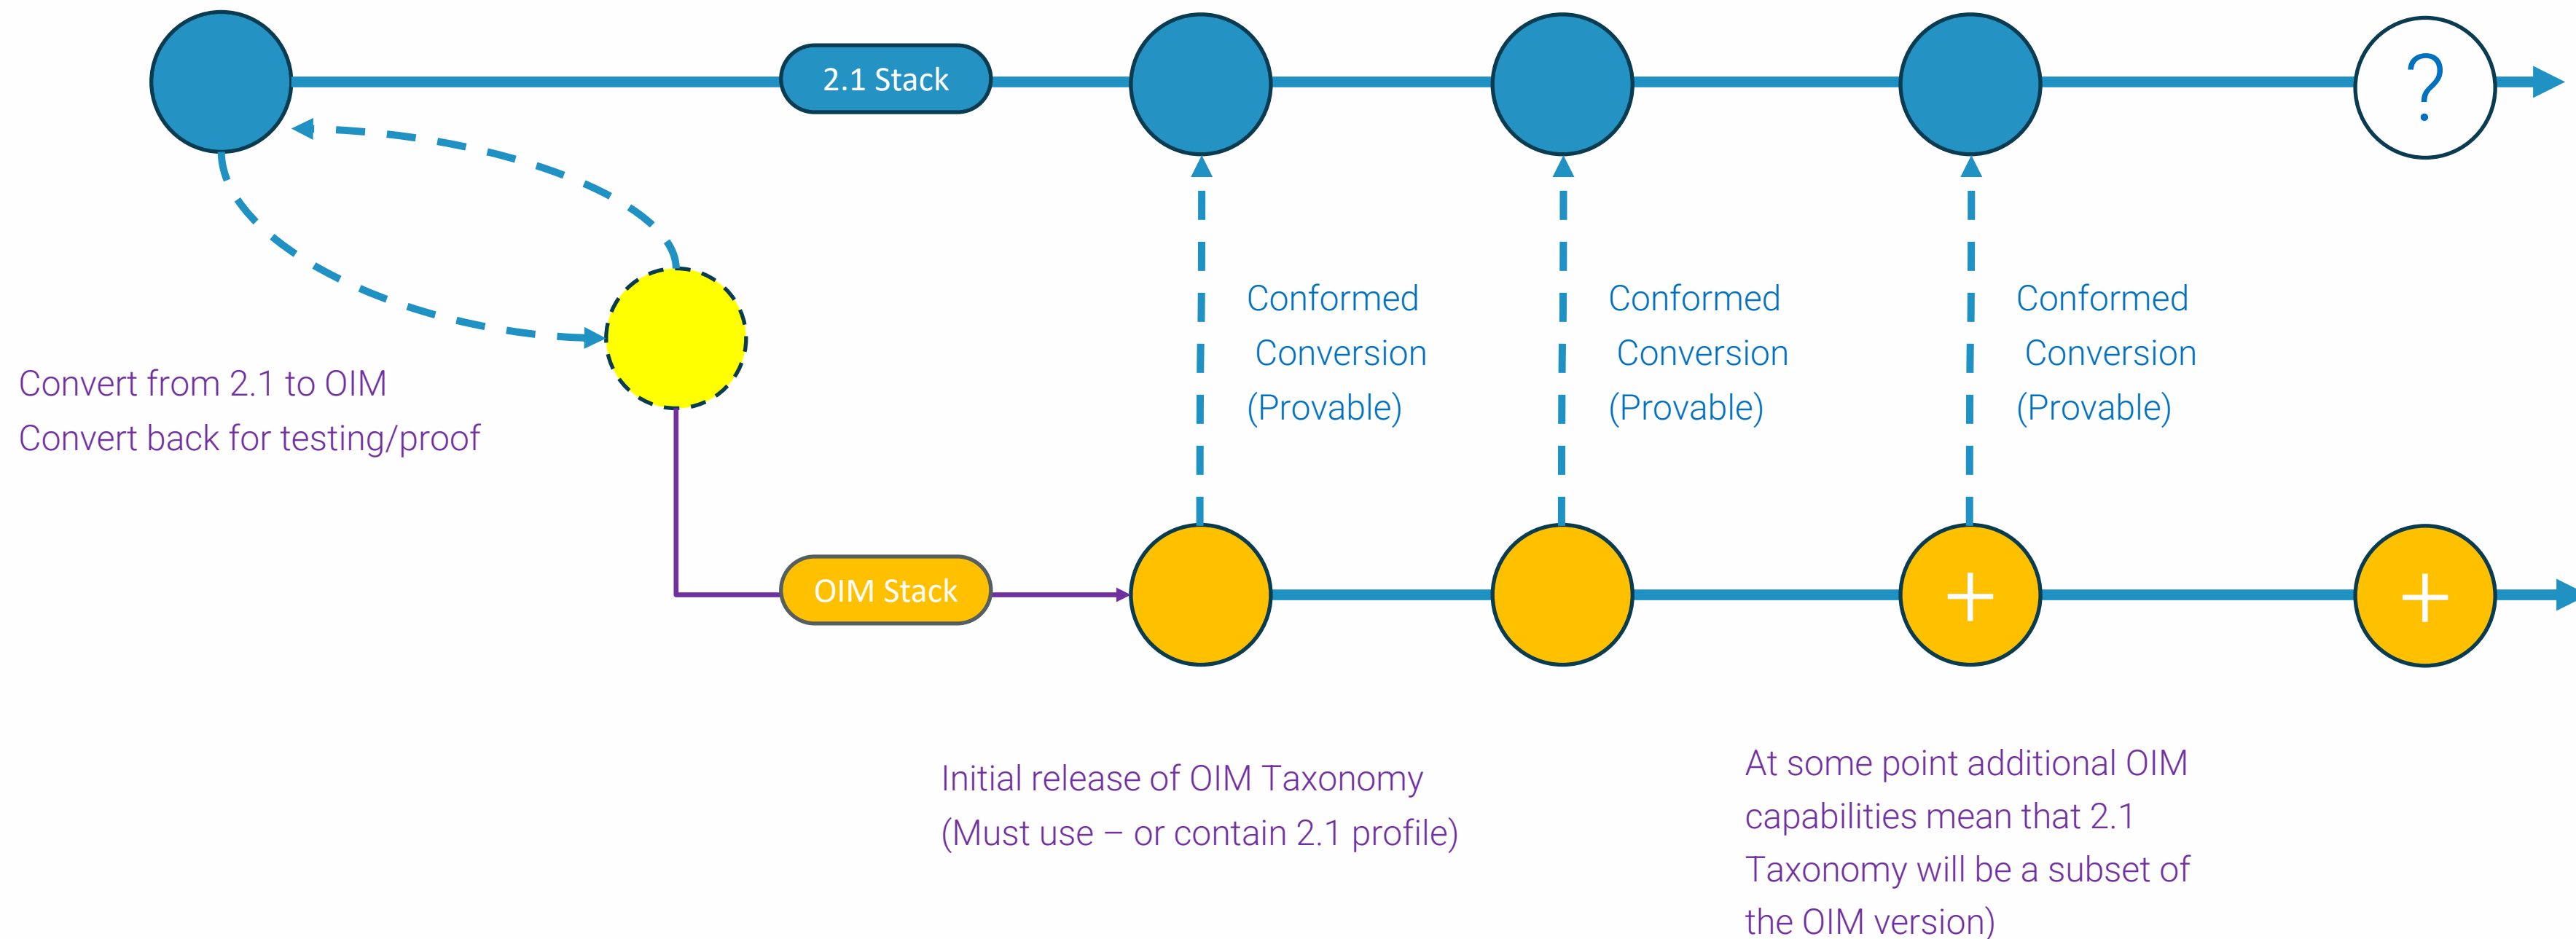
2.1 Stack

?

Convert from 2.1 to OIM
Convert back for testing/proof

Conformed Conversion (Provable)

Conformed Conversion (Provable)

Conformed Conversion (Provable)

OIM Stack

+

+

Initial release of OIM Taxonomy
(Must use – or contain 2.1 profile)

At some point additional OIM capabilities mean that 2.1 Taxonomy will be a subset of the OIM version)